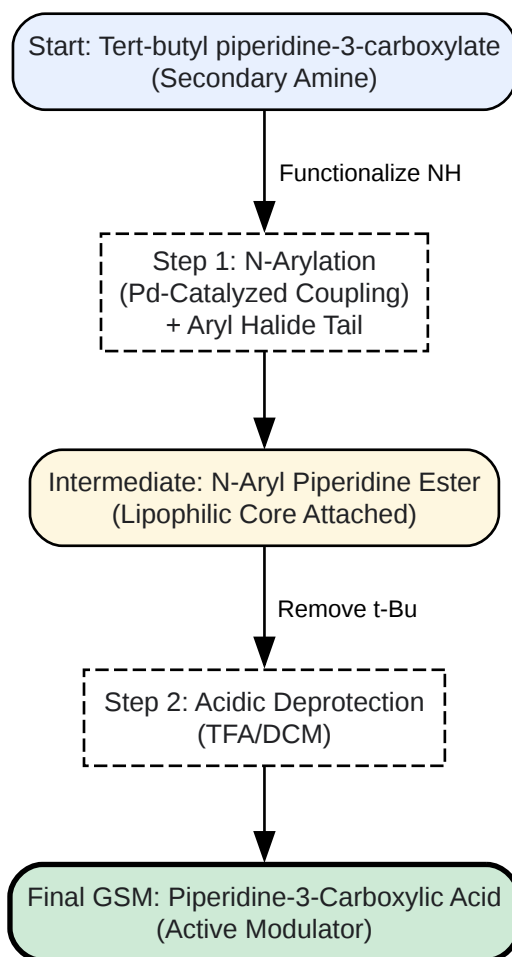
Start: Tert-butyl piperidine-3-carboxylate
(Secondary Amine)

Functionalize NH

Step 1: N-Arylation
(Pd-Catalyzed Coupling)
+ Aryl Halide Tail

Intermediate: N-Aryl Piperidine Ester
(Lipophilic Core Attached)

Remove t-Bu

Step 2: Acidic Deprotection
(TFA/DCM)

Final GSM: Piperidine-3-Carboxylic Acid
(Active Modulator)